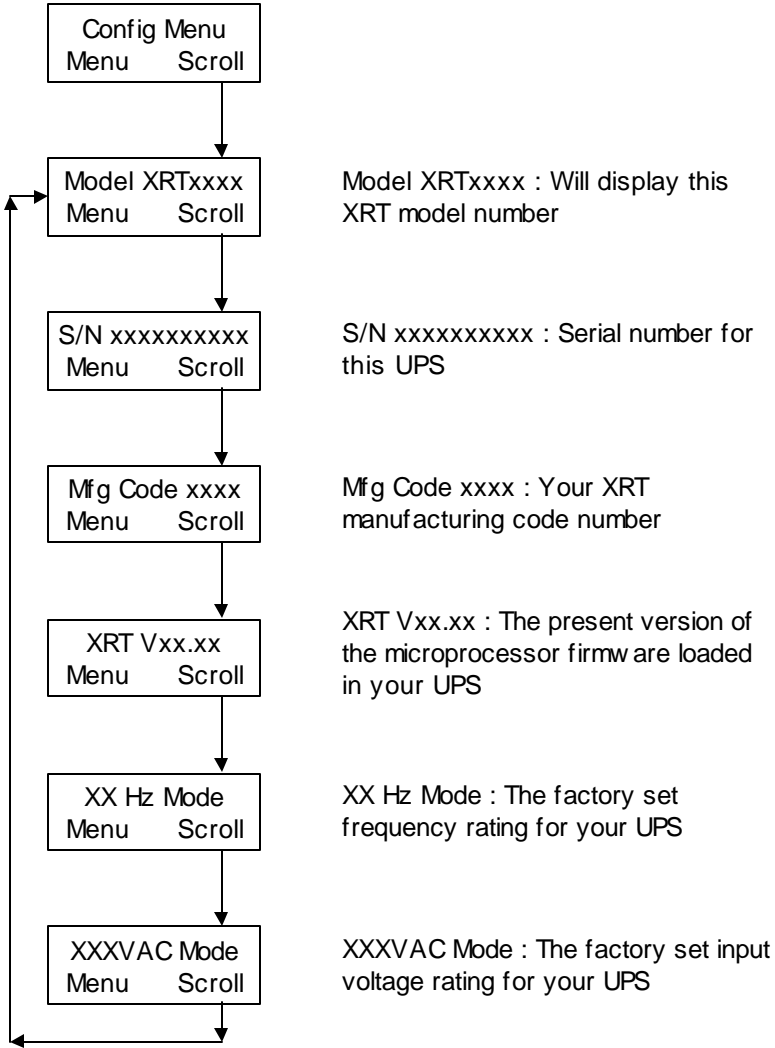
Config Menu
Menu Scroll

Model XRTxxxx
Menu Scroll

Model XRTxxxx : Will display this XRT model number

S/N xxxxxxxxxx
Menu Scroll

S/N xxxxxxxxxx : Serial number for this UPS

Mfg Code xxxx
Menu Scroll

Mfg Code xxxx : Your XRT manufacturing code number

XRT Vxx.xx
Menu Scroll

XRT Vxx.xx : The present version of the microprocessor firmware loaded in your UPS

XX Hz Mode
Menu Scroll

XX Hz Mode : The factory set frequency rating for your UPS

XXXVAC Mode
Menu Scroll

XXXVAC Mode : The factory set input voltage rating for your UPS